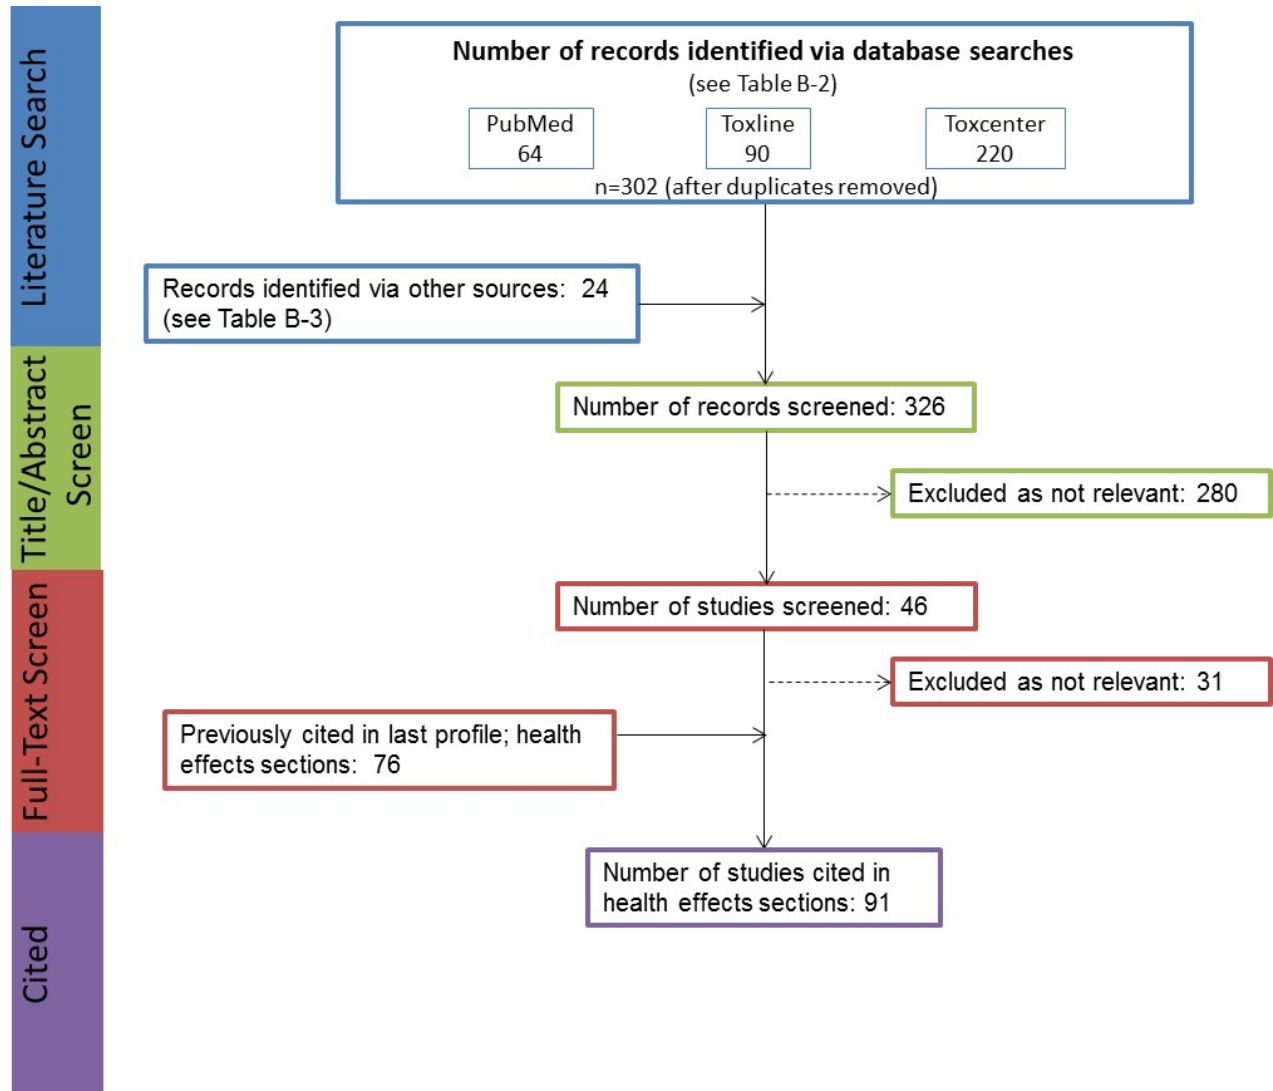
Literature Search

Title/Abstract Screen

Full-Text Screen

Cited

Number of records identified via database searches
(see Table B-2)

PubMed
64

Toxline
90

Toxcenter
220

n=302 (after duplicates removed)

Records identified via other sources: 24
(see Table B-3)

Number of records screened: 326

Excluded as not relevant: 280

Number of studies screened: 46

Excluded as not relevant: 31

Previously cited in last profile; health effects sections: 76

Number of studies cited in health effects sections: 91